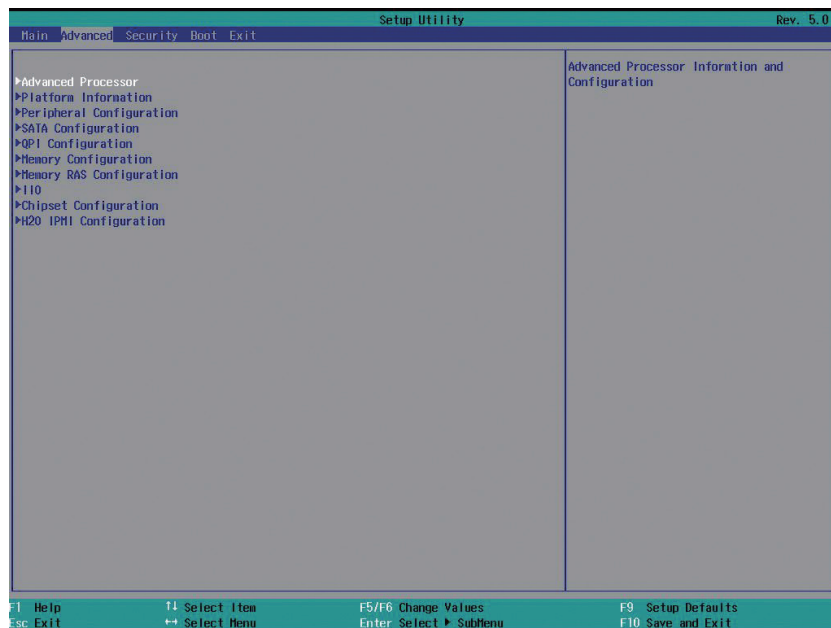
Setup Utility

Rev. 5.0

Main Advanced Security Boot Exit

▶Advanced Processor
▶Platform Information
▶Peripheral Configuration
▶SATA Configuration
▶QPI Configuration
▶Memory Configuration
▶Memory RAS Configuration
▶IIO
▶Chipset Configuration
▶H2O IPMI Configuration

Advanced Processor Informtion and Configuration

F1 Help
Esc Exit
↑↓ Select Item
↔ Select Menu
F5/F6 Change Values
Enter Select ▶ SubMenu
F9 Setup Defaults
F10 Save and Exit